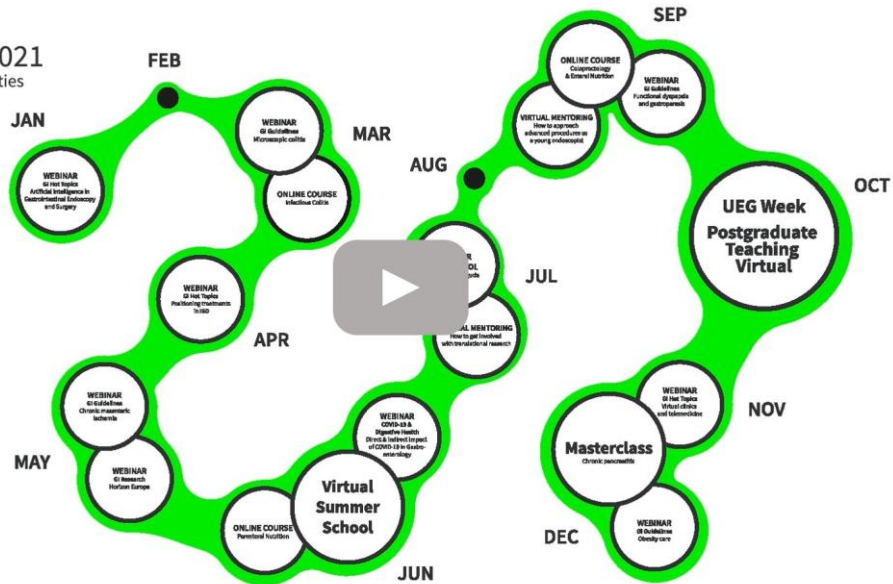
021
ties

FEB

JAN

WEBINAR
GI Hot Topics
Artificial Intelligence in Gastrointestinal Endoscopy and Surgery

WEBINAR
GI Guidelines
Microscopic colitis

MAR

ONLINE COURSE
Infectious Colitis

WEBINAR
GI Hot Topics
Positioning treatments in IBD

APR

WEBINAR
GI Guidelines
Chronic mesenteric ischemia

MAY

WEBINAR
GI Research
Horizon Europe

ONLINE COURSE
Parenteral Nutrition

Virtual Summer School

JUN

WEBINAR
COVID-19 & Digestive Health
Direct & indirect impact of COVID-19 in Gastroenterology

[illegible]
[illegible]

JUL

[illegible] MENTORING
How to get involved with translational research

AUG

SEP

ONLINE COURSE
Coloproctology & Enteral Nutrition

WEBINAR
GI Guidelines
Functional dyspepsia and gastroparesis

VIRTUAL MENTORING
How to approach advanced procedures as a young endoscopist

OCT

UEG Week
Postgraduate Teaching Virtual

WEBINAR
GI Hot Topics
Virtual clinics and telemedicine

NOV

Masterclass
Chronic pancreatitis

DEC

WEBINAR
GI Guidelines
Obesity care